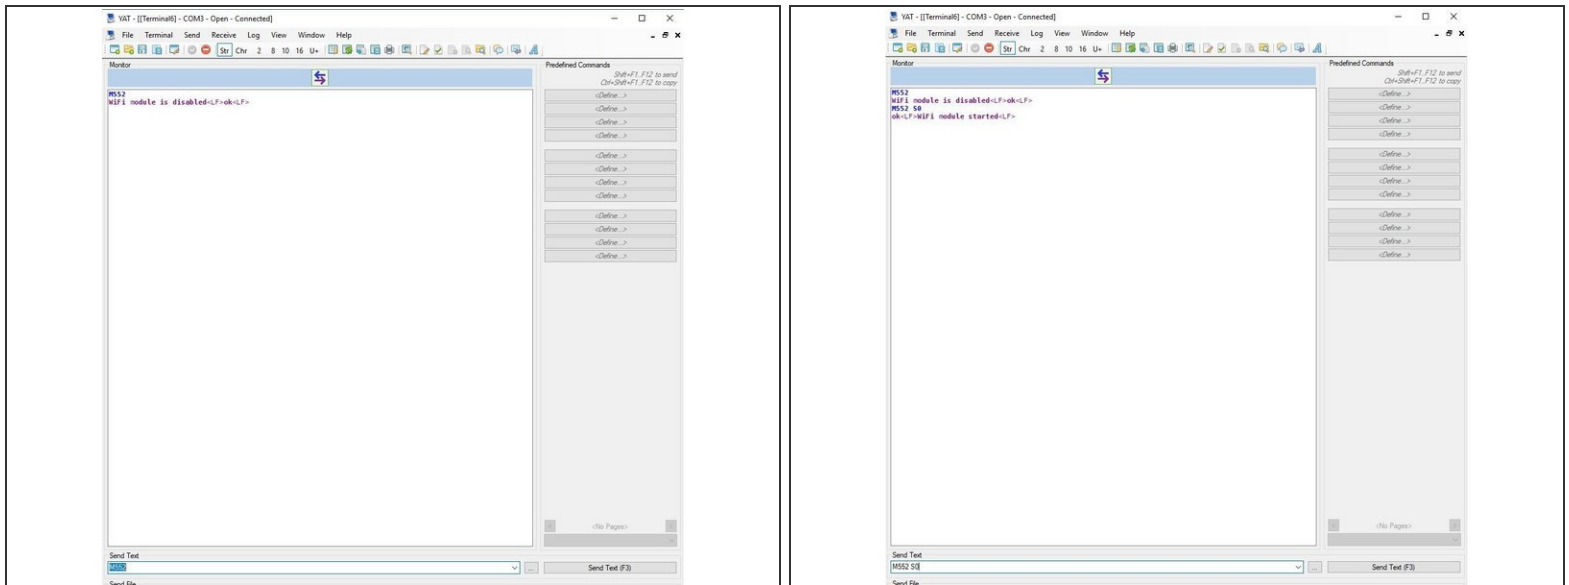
YAT - [[Terminal6] - COM3 - Open - Connected]

File Terminal Send Receive Log View Window Help

Str Chr 2 8 10 16 U+

Monitor

M552
WiFi module is disabled<LF>ok<LF>

Predefined Commands

Shift+F1..F12 to send
Ctrl+Shift+F1..F12 to copy

<Define...>
<Define...>
<Define...>
<Define...>
<Define...>
<Define...>
<Define...>
<Define...>
<Define...>
<Define...>
<Define...>
<Define...>

<No Pages>

Send Text

M552

...

Send Text (F3)

Send File

YAT - [[Terminal6] - COM3 - Open - Connected]

File Terminal Send Receive Log View Window Help

Str Chr 2 8 10 16 U+

Monitor

M552
WiFi module is disabled<LF>ok<LF>
M552 S0
ok<LF>WiFi module started<LF>

Predefined Commands

Shift+F1..F12 to send
Ctrl+Shift+F1..F12 to copy

<Define...>
<Define...>
<Define...>
<Define...>
<Define...>
<Define...>
<Define...>
<Define...>
<Define...>
<Define...>
<Define...>
<Define...>

<No Pages>

Send Text

M552 S0

...

Send Text (F3)

Send File